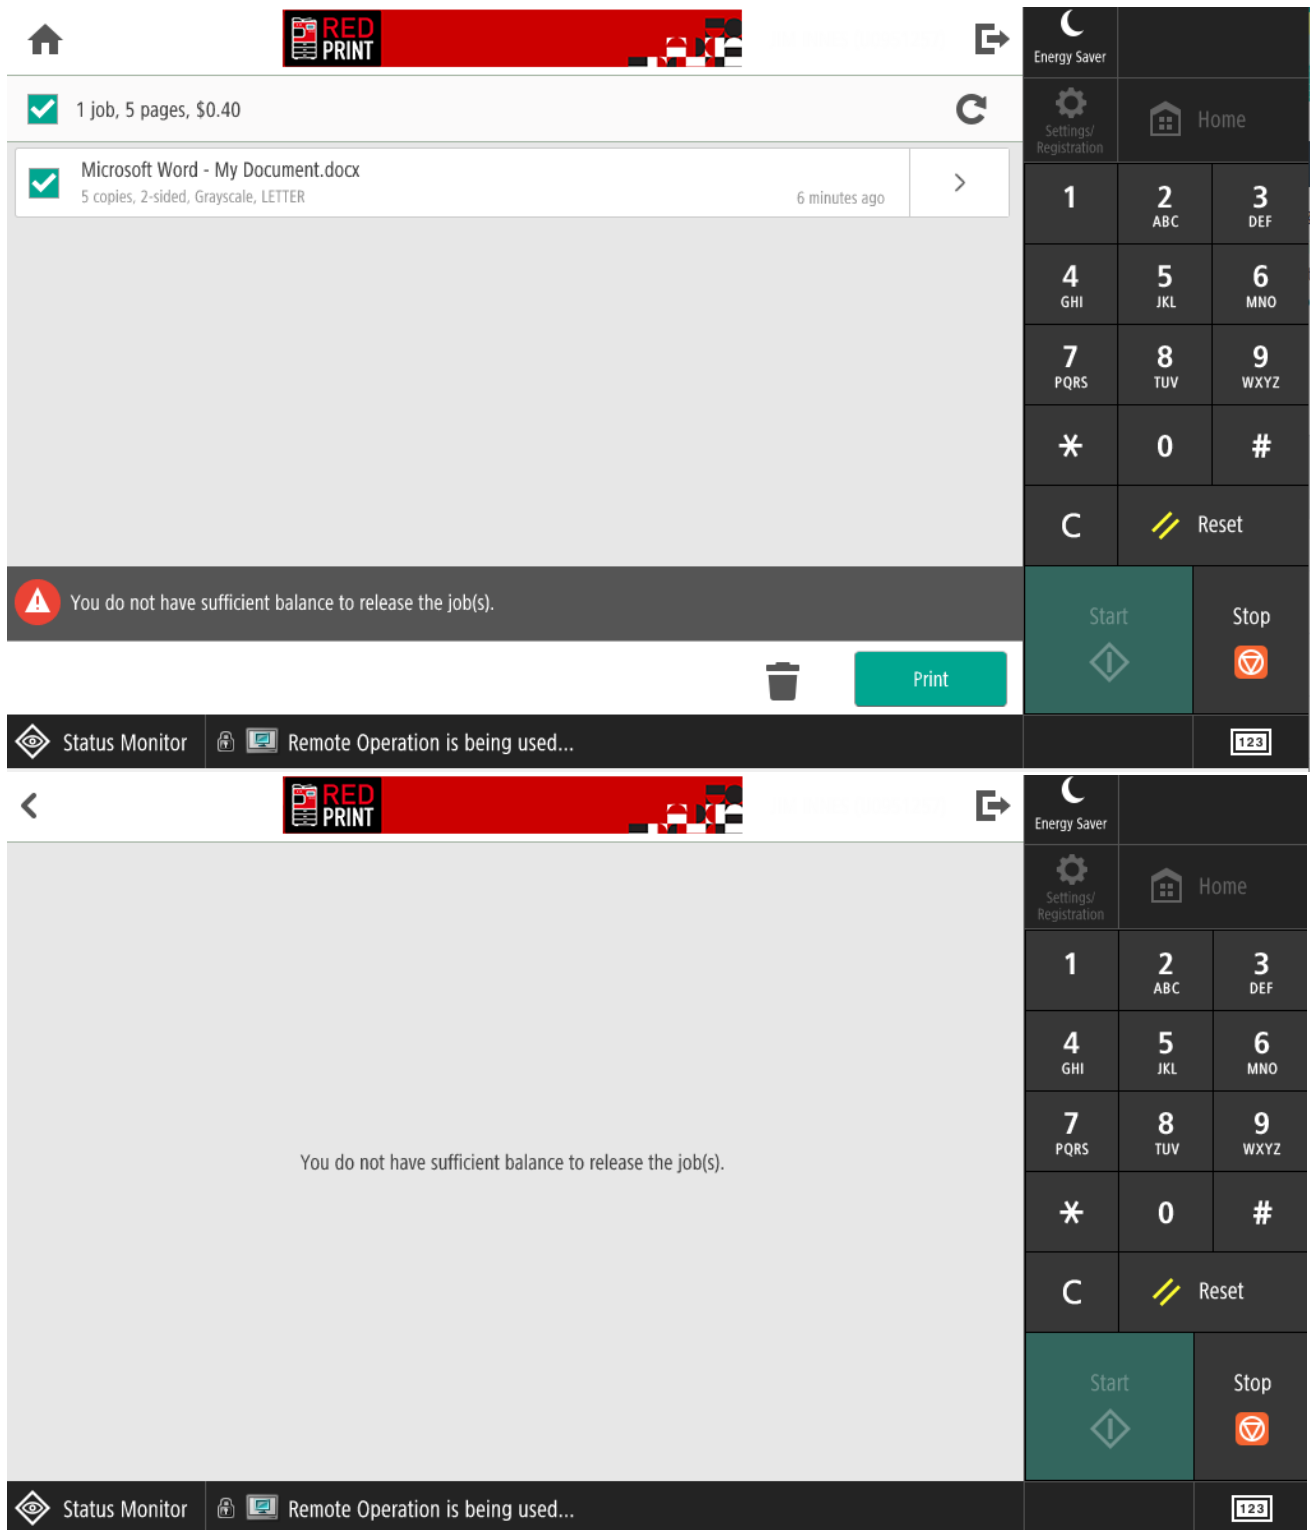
RED PRINT

Energy Saver

1 job, 5 pages, $0.40

Settings/ Registration

Home

Microsoft Word - My Document.docx
5 copies, 2-sided, Grayscale, LETTER
6 minutes ago

1
2 ABC
3 DEF
4 GHI
5 JKL
6 MNO
7 PQRS
8 TUV
9 WXYZ
*
0
#
C
Reset

You do not have sufficient balance to release the job(s).

Start
Stop

Print

Status Monitor
Remote Operation is being used...
123

RED PRINT

Energy Saver

Settings/ Registration

Home

1
2 ABC
3 DEF
4 GHI
5 JKL
6 MNO
7 PQRS
8 TUV
9 WXYZ
*
0
#
C
Reset

You do not have sufficient balance to release the job(s).

Start
Stop

Status Monitor
Remote Operation is being used...
123